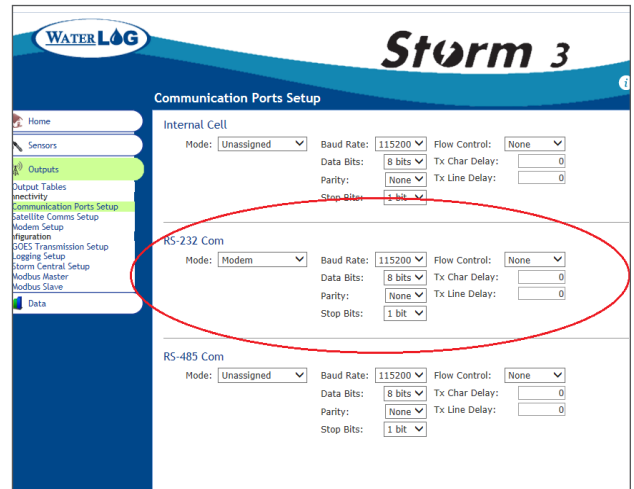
WATER LOG

Storm 3

Communication Ports Setup

Home

Sensors

Outputs

Output Tables
nnectivity
Communication Ports Setup
Satellite Comms Setup
Modem Setup
nfiguration
GOES Transmission Setup
Logging Setup
Storm Central Setup
Modbus Master
Modbus Slave

Data

Internal Cell

Mode: Unassigned

Baud Rate: 115200
Data Bits: 8 bits
Parity: None
Stop Bits: 1 bit

Flow Control: None
Tx Char Delay: 0
Tx Line Delay: 0

RS-232 Com

Mode: Modem

Baud Rate: 115200
Data Bits: 8 bits
Parity: None
Stop Bits: 1 bit

Flow Control: None
Tx Char Delay: 0
Tx Line Delay: 0

RS-485 Com

Mode: Unassigned

Baud Rate: 115200
Data Bits: 8 bits
Parity: None
Stop Bits: 1 bit

Flow Control: None
Tx Char Delay: 0
Tx Line Delay: 0